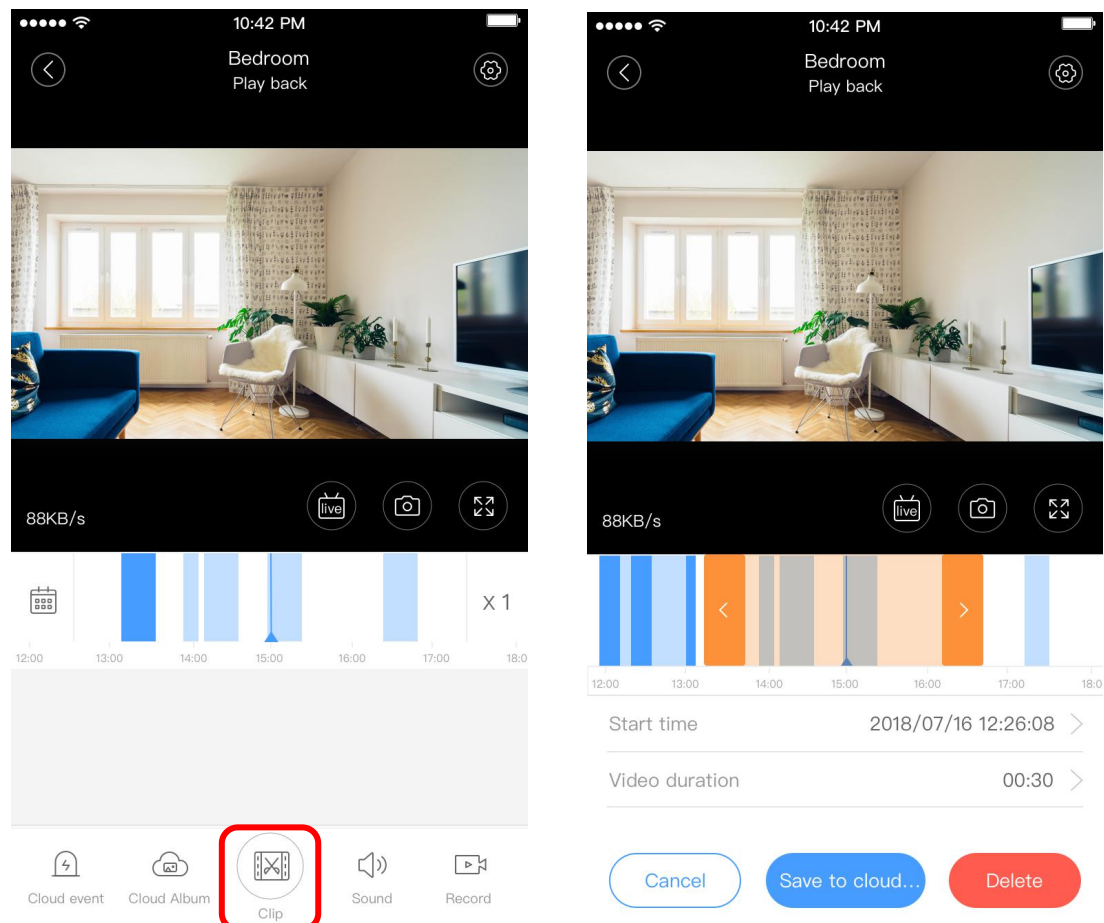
10:42 PM

Bedroom
Play back

88KB/s

live

X 1

12:00 13:00 14:00 15:00 16:00 17:00 18:0

Cloud event Cloud Album Clip Sound Record

10:42 PM

Bedroom
Play back

88KB/s

live

12:00 13:00 14:00 15:00 16:00 17:00 18:0

Start time 2018/07/16 12:26:08

Video duration 00:30

Cancel Save to cloud... Delete